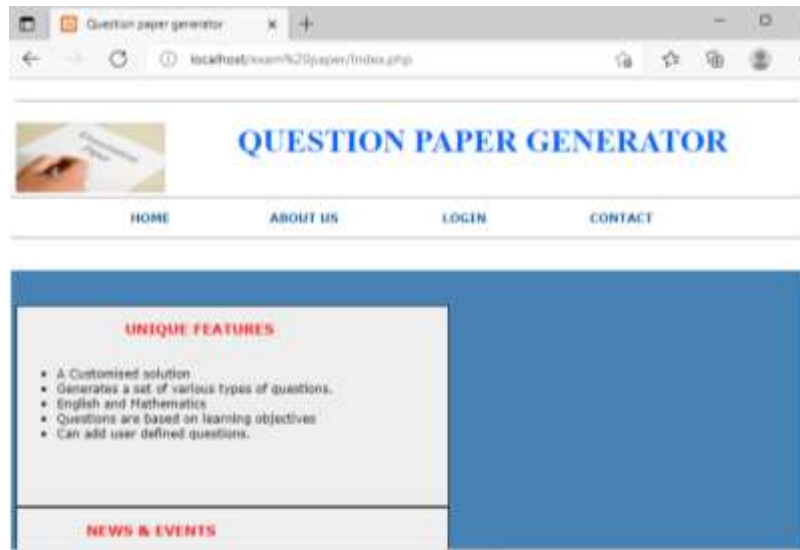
Question paper generator

localhost/exam%20paper/Index.php

QUESTION PAPER GENERATOR

HOME ABOUT US LOGIN CONTACT

UNIQUE FEATURES

- A Customised solution
- Generates a set of various types of questions.
- English and Mathematics
- Questions are based on learning objectives
- Can add user defined questions.

NEWS & EVENTS